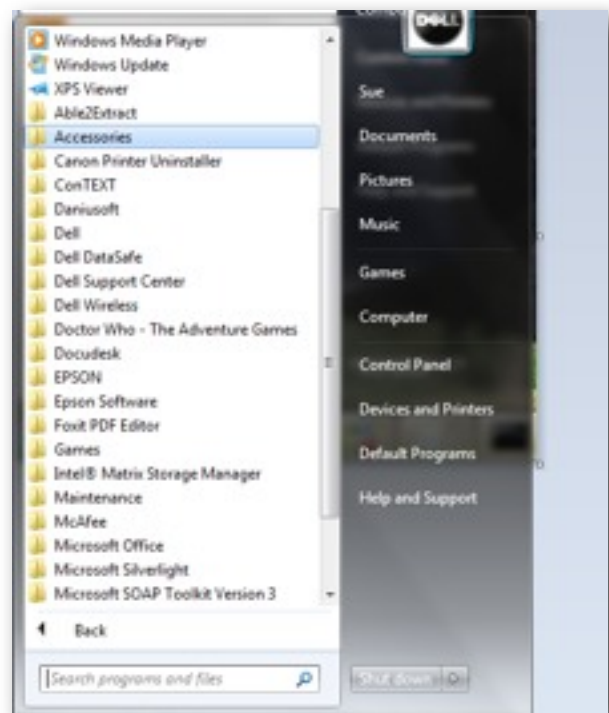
Windows Media Player
Windows Update
XPS Viewer
Able2Extract
Accessories
Canon Printer Uninstaller
ConTEXT
Daniusoft
Dell
Dell DataSafe
Dell Support Center
Dell Wireless
Doctor Who - The Adventure Games
Docudesk
EPSON
Epson Software
Foxit PDF Editor
Games
Intel® Matrix Storage Manager
Maintenance
McAfee
Microsoft Office
Microsoft Silverlight
Microsoft SOAP Toolkit Version 3

Back

Search programs and files

DELL
Sue
Documents
Pictures
Music
Games
Computer
Control Panel
Devices and Printers
Default Programs
Help and Support

Shut down